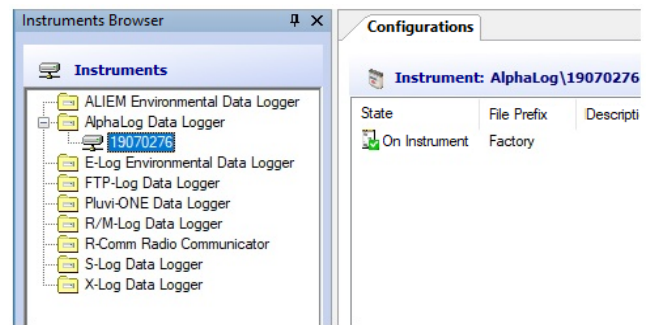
Instruments Browser

Instruments

ALIEM Environmental Data Logger
AlphaLog Data Logger
19070276
E-Log Environmental Data Logger
FTP-Log Data Logger
Pluvi-ONE Data Logger
R/M-Log Data Logger
R-Comm Radio Communicator
S-Log Data Logger
X-Log Data Logger

Configurations

Instrument: AlphaLog\19070276

| State | File Prefix | Descripti |
|---|---|---|
| On Instrument | Factory | |